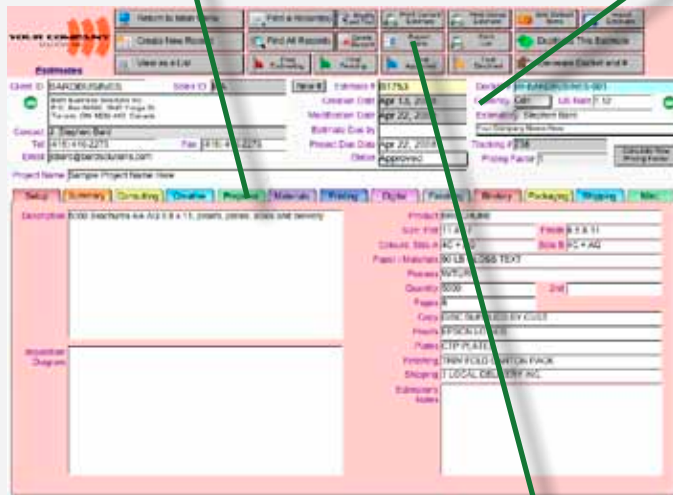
YOUR COMPANY

Return to Main Menu

Create New Record

View as a List

Find a Record

Find All Records

Print Current Estimate

Duplicate This Estimate

Estimates

Client ID BARDBUSINES

Estimate # 81753

Creation Date Apr 13, 20

Modification Date Apr 22, 20

Estimate Due By

Project Due Date Apr 22, 20

Status Approved

Contact J. Stephen Bard

Tel (416) 416-2273

Fax (416) 416-2273

Email jsbard@bardsolutions.com

Estimating Stephen Bard

Your Company Name Here

Tracking # 38

Pricing Factor 1

Project Name Sample Project Name Here

Setup

Summary

Consulting

Creative

Prepress

Materials

Printing

Digital

Bindery

Packaging

Shipping

Misc

Description 5000 brochures 4/4 AQ 8.5 x 11, proofs, plates, folds and delivery

Imposition Diagram

Product BROCHURE

Size Flat 11 x 17

Finish 8.5 X 11

Colours: Side A 4C + AQ

Side B 4C + AQ

Paper - Materials 80 LB GLOSS TEXT

Quantity 5000

Pages 8

Copy DISC SUPPLIED BY CUST

Proofs EPSON 4000

Plates CTP PLATES

Finishing TRIM FOLD CARTON PACK

Shipping 1 LOCAL DELIVERY INC

Estimators Notes